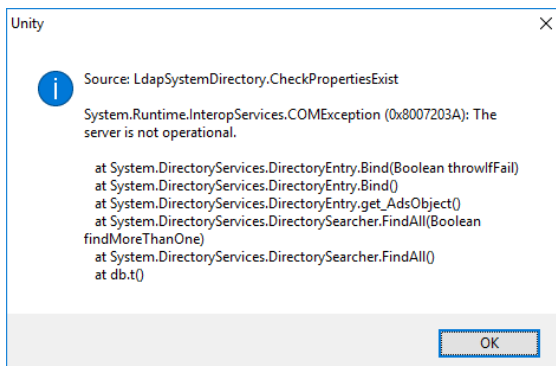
Unity

Source: LdapSystemDirectory.CheckPropertiesExist

System.Runtime.InteropServices.COMException (0x8007203A): The server is not operational.

at System.DirectoryServices.DirectoryEntry.Bind(Boolean throwIfFail)
at System.DirectoryServices.DirectoryEntry.Bind()
at System.DirectoryServices.DirectoryEntry.get_AdsObject()
at System.DirectoryServices.DirectorySearcher.FindAll(Boolean findMoreThanOne)
at System.DirectoryServices.DirectorySearcher.FindAll()
at db.t()

OK